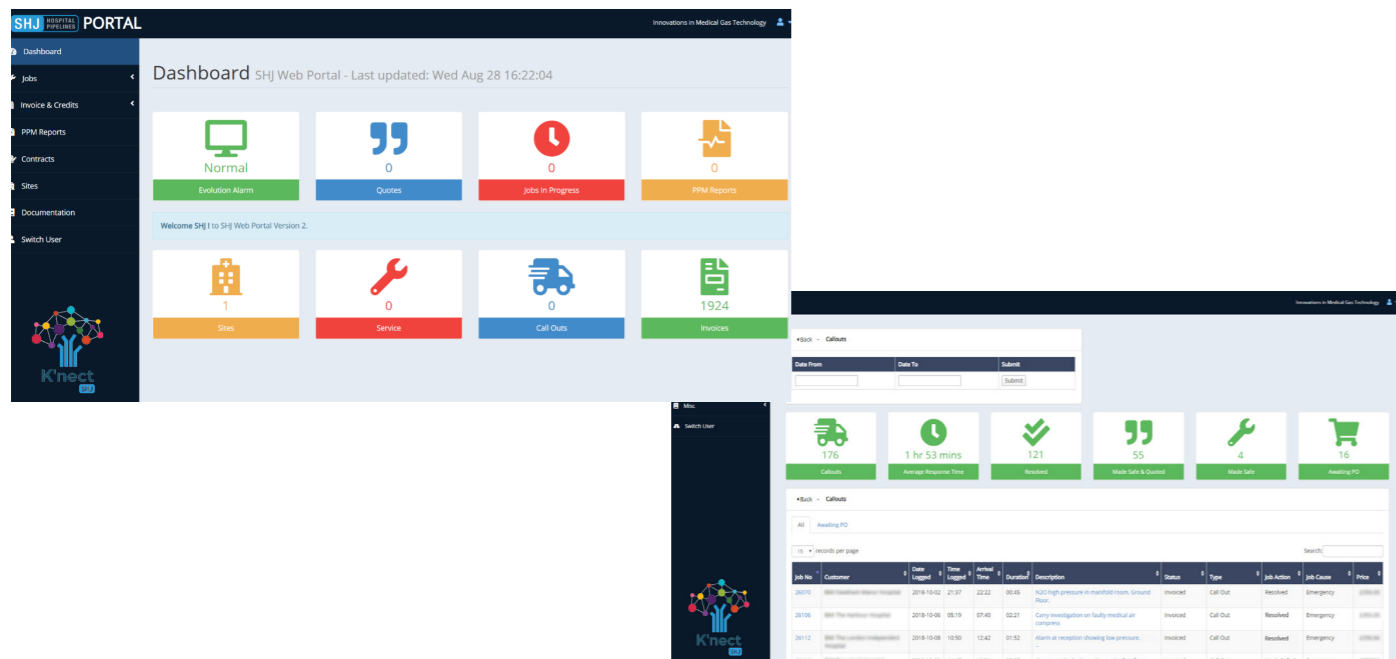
SHJ HOSPITAL PIPELINES PORTAL

Innovations in Medical Gas Technology

Dashboard
Jobs
Invoice & Credits
PPM Reports
Contracts
Sites
Documentation
Switch User

K'nect SHJ

Dashboard SHJ Web Portal - Last updated: Wed Aug 28 16:22:04

Normal
Evolution Alarm

0
Quotes

0
Jobs In Progress

0
PPM Reports

Welcome SHJ ! to SHJ Web Portal Version 2.

1
Sites

0
Service

0
Call Outs

1924
Invoices

Innovations in Medical Gas Technology

Back - Callouts

| Date From | Date To | Submit |
|---|---|---|
| | | Submit |

Misc
Switch User

K'nect SHJ

176
Callouts

1 hr 53 mins
Average Response Time

121
Resolved

55
Made Safe & Quoted

4
Made Safe

16
Awaiting PO

Back - Callouts

All
Awaiting PO

15 records per page

Search:

| Job No | Customer | Date Logged | Time Logged | Arrival Time | Duration | Description | Status | Type | Job Action | Job Cause | Price |
|---|---|---|---|---|---|---|---|---|---|---|---|
| 26070 | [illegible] | 2018-10-02 | 21:37 | 22:22 | 00:45 | N2O high pressure in manifold room, Ground Floor. | Invoiced | Call Out | Resolved | Emergency | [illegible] |
| 26106 | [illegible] | 2018-10-06 | 05:19 | 07:40 | 02:21 | Carry investigation on faulty medical air compress | Invoiced | Call Out | Resolved | Emergency | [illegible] |
| 26112 | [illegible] | 2018-10-08 | 10:50 | 12:42 | 01:52 | Alarm at reception showing low pressure... | Invoiced | Call Out | Resolved | Emergency | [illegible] |